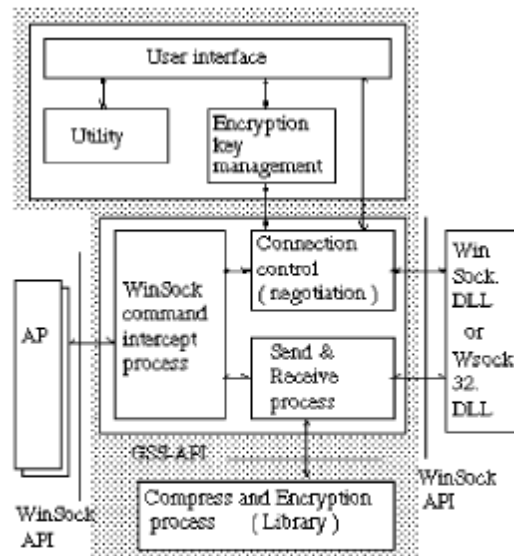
User interface

Utility

Encryption key management

Connection control ( negotiation )

WinSock command intercept process

Send & Receive process

Win Sock. DLL or Wsock 32. DLL

AP

GSS-API

WinSock API

Compress and Encryption process ( Library )

WinSock API